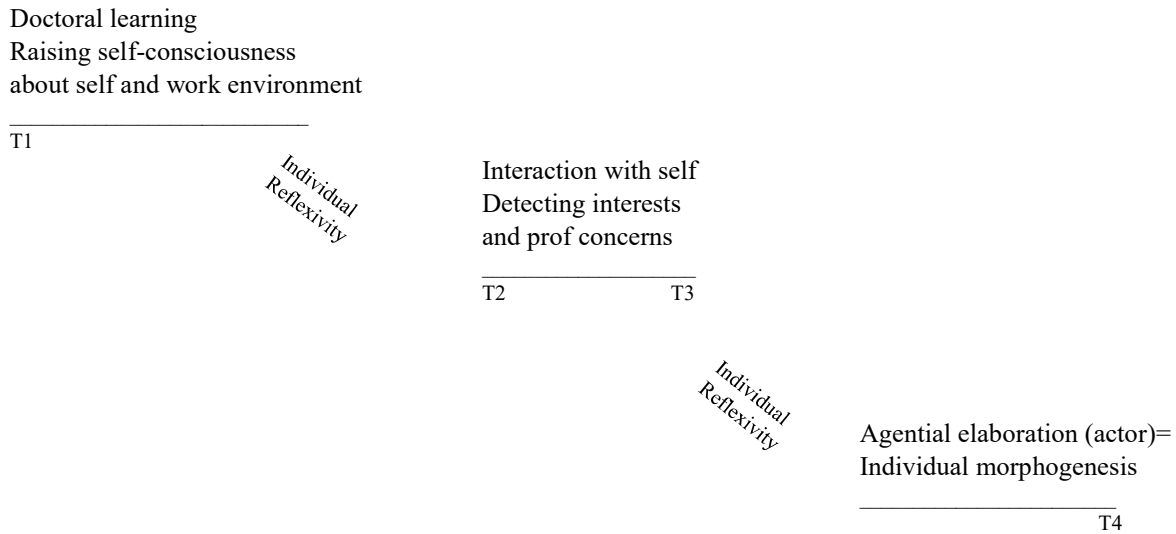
Doctoral learning
Raising self-consciousness
about self and work environment

T1

Individual
Reflexivity

Interaction with self
Detecting interests
and prof concerns

T2 T3

Individual
Reflexivity

Agential elaboration (actor)=
Individual morphogenesis

T4